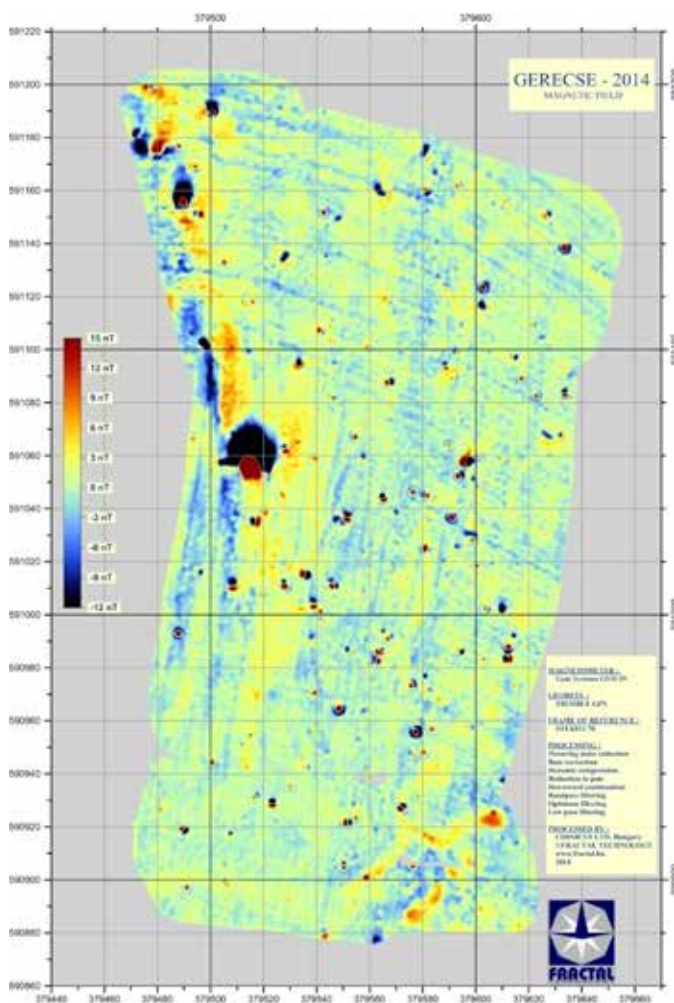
379500
379600

GERECSE - 2014
MAGNETIC FIELD

591220
591200
591180
591160
591140
591120
591100
591080
591060
591040
591020
591000
590980
590960
590940
590920
590900
590880
590860

15 nT
12 nT
9 nT
6 nT
3 nT
0 nT
-3 nT
-6 nT
-9 nT
-12 nT

MAGNETOMETER :
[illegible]

GEODESY :
TRIMBLE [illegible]

FRAME OF REFERENCE :
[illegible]

PROCESSING :
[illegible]
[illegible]
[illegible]
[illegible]
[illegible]
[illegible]
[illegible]
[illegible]

PROCESSED BY :
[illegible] Hungary
FRACTAL TECHNOLOGY
www.fractal.hu
2014

FRACTAL

379440
379460
379480
379500
379520
379540
379560
379580
379600
379620
379640
379660